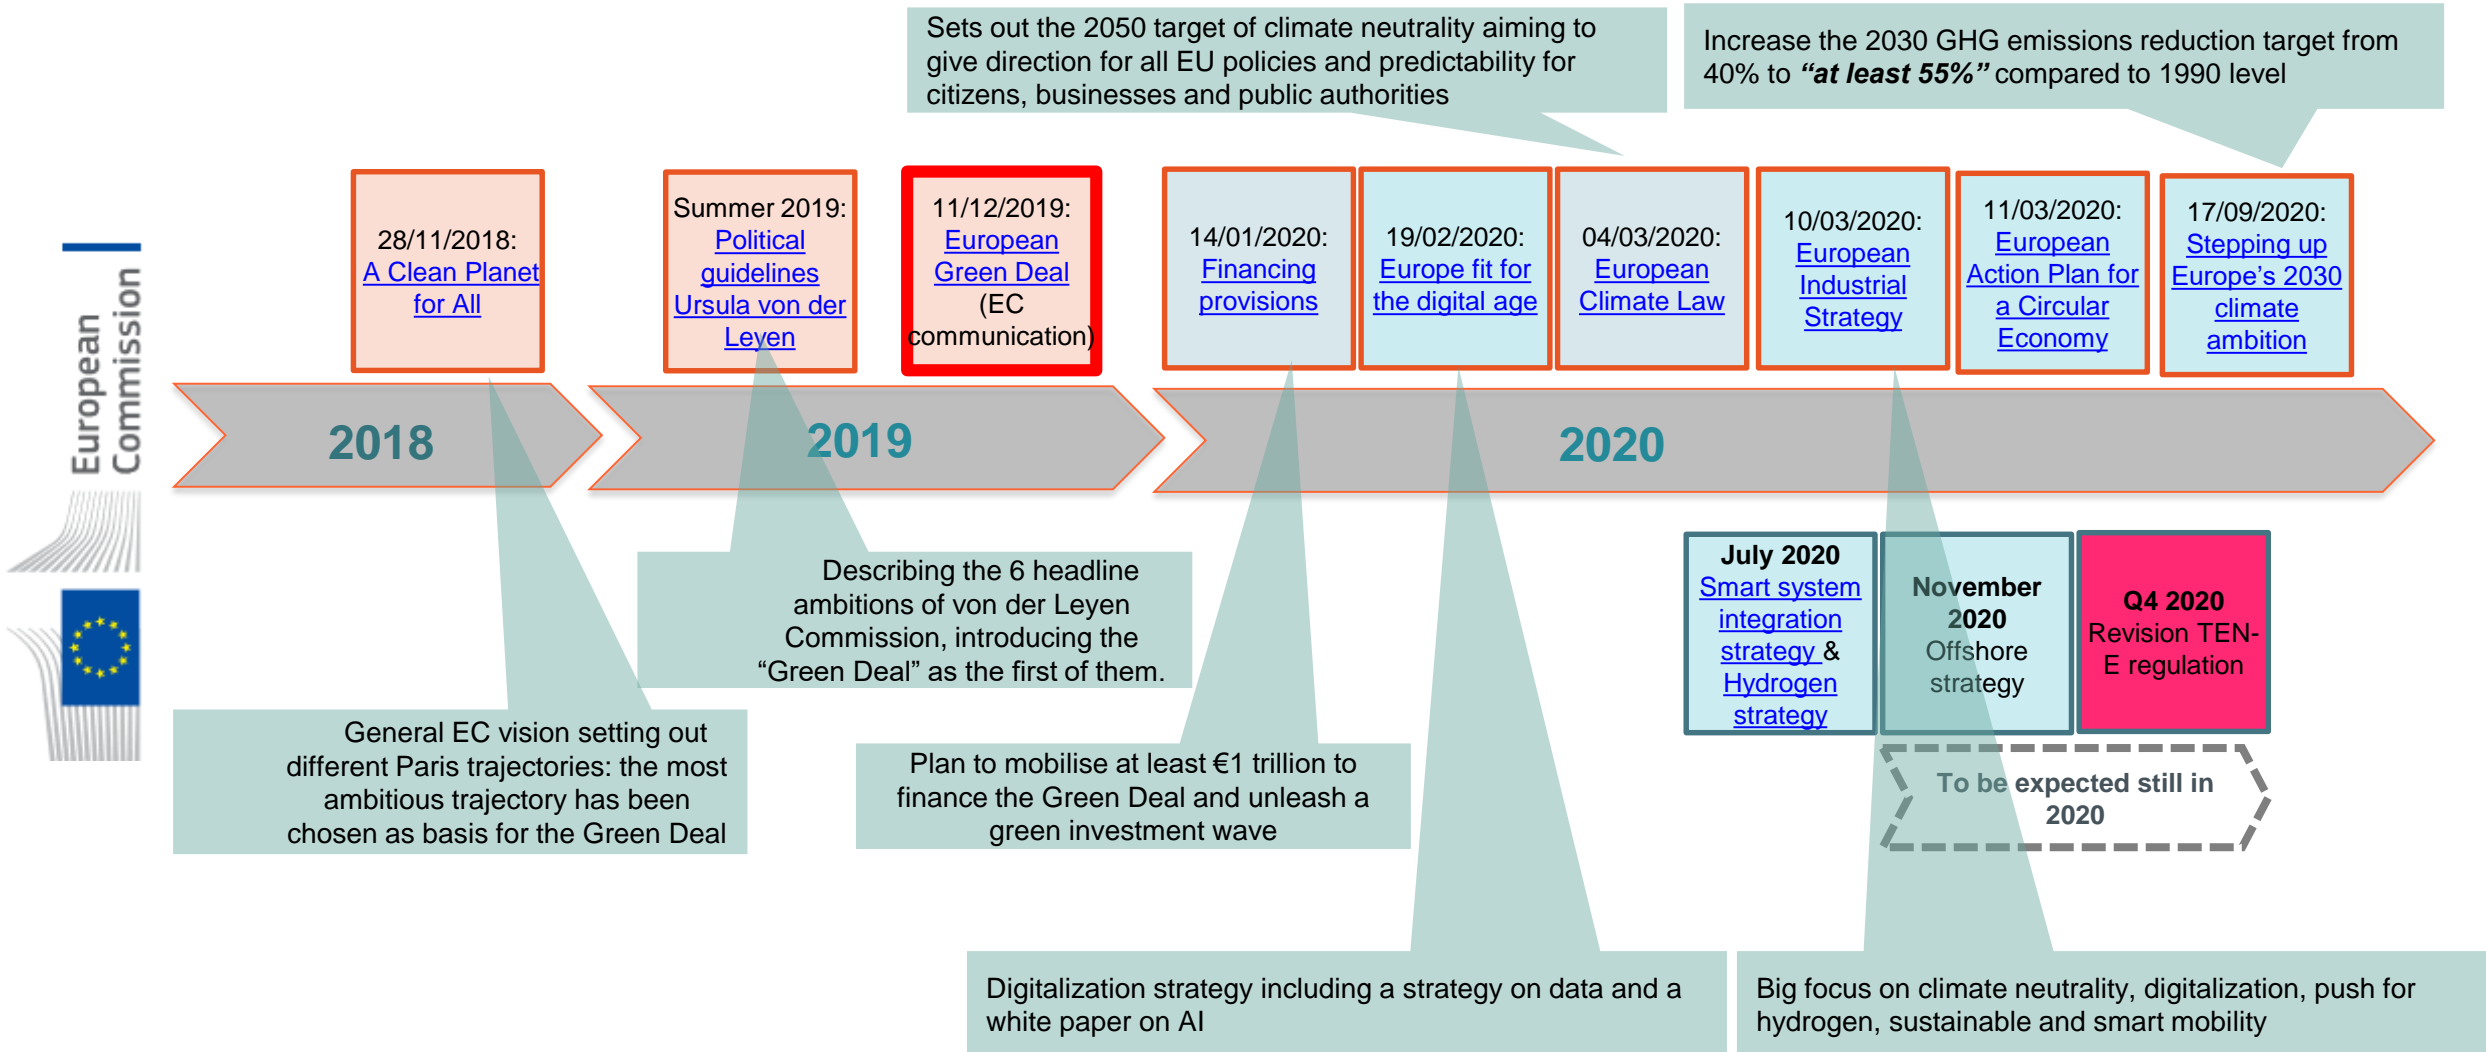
Sets out the 2050 target of climate neutrality aiming to give direction for all EU policies and predictability for citizens, businesses and public authorities

Increase the 2030 GHG emissions reduction target from 40% to *"at least 55%"* compared to 1990 level

European Commission

28/11/2018: A Clean Planet for All

Summer 2019: Political guidelines Ursula von der Leyen

11/12/2019: European Green Deal (EC communication)

14/01/2020: Financing provisions

19/02/2020: Europe fit for the digital age

04/03/2020: European Climate Law

10/03/2020: European Industrial Strategy

11/03/2020: European Action Plan for a Circular Economy

17/09/2020: Stepping up Europe's 2030 climate ambition

2018

2019

2020

July 2020 Smart system integration strategy & Hydrogen strategy

November 2020 Offshore strategy

Q4 2020 Revision TEN-E regulation

To be expected still in 2020

Describing the 6 headline ambitions of von der Leyen Commission, introducing the "Green Deal" as the first of them.

General EC vision setting out different Paris trajectories: the most ambitious trajectory has been chosen as basis for the Green Deal

Plan to mobilise at least €1 trillion to finance the Green Deal and unleash a green investment wave

Digitalization strategy including a strategy on data and a white paper on AI

Big focus on climate neutrality, digitalization, push for hydrogen, sustainable and smart mobility